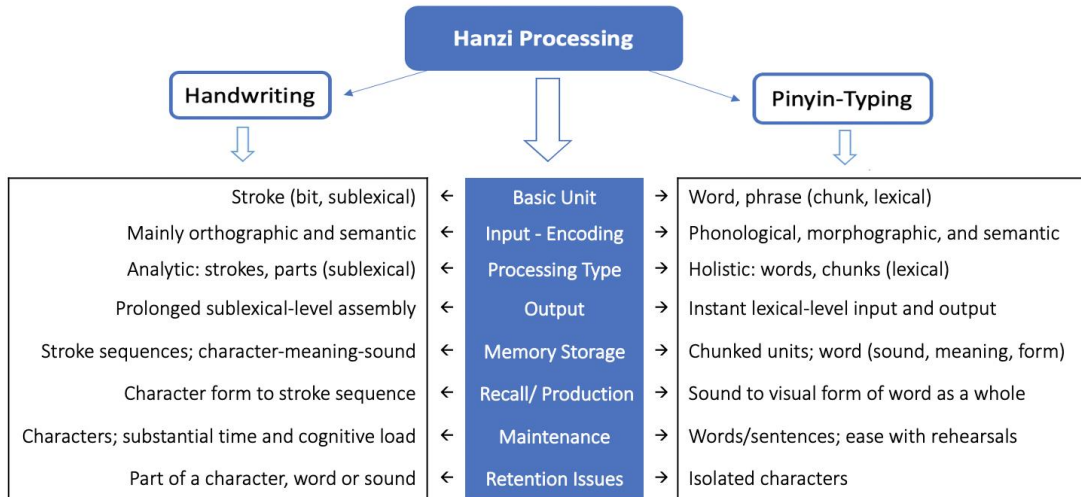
Hanzi Processing

Handwriting

Pinyin-Typing

| Handwriting | | | | Pinyin-Typing |
|---|---|---|---|---|
| Stroke (bit, sublexical) | ← | Basic Unit | → | Word, phrase (chunk, lexical) |
| Mainly orthographic and semantic | ← | Input - Encoding | → | Phonological, morphographic, and semantic |
| Analytic: strokes, parts (sublexical) | ← | Processing Type | → | Holistic: words, chunks (lexical) |
| Prolonged sublexical-level assembly | ← | Output | → | Instant lexical-level input and output |
| Stroke sequences; character-meaning-sound | ← | Memory Storage | → | Chunked units; word (sound, meaning, form) |
| Character form to stroke sequence | ← | Recall/ Production | → | Sound to visual form of word as a whole |
| Characters; substantial time and cognitive load | ← | Maintenance | → | Words/sentences; ease with rehearsals |
| Part of a character, word or sound | ← | Retention Issues | → | Isolated characters |